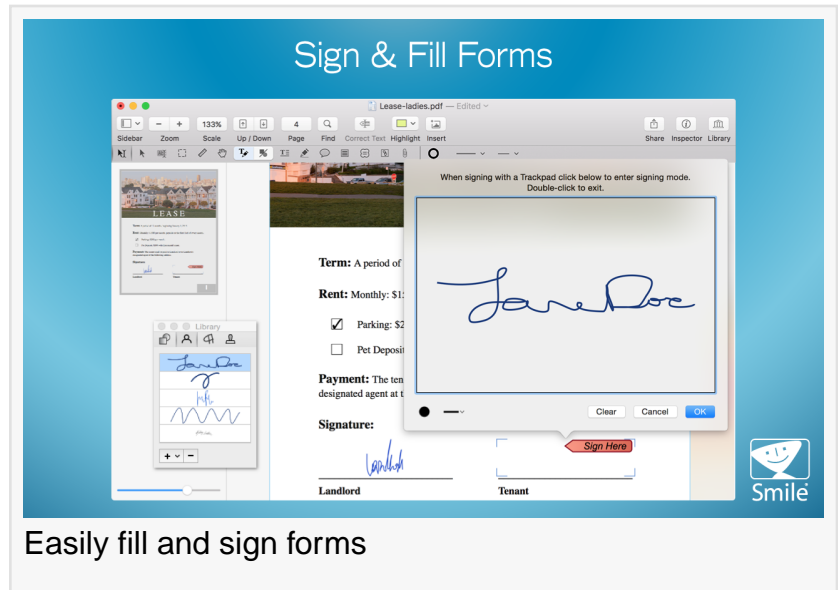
Sign & Fill Forms

Lease-ladies.pdf — Edited

Sidebar Zoom Scale Up / Down Page Find Correct Text Highlight Insert Share Inspector Library

133%

4

LEASE

Library

When signing with a Trackpad click below to enter signing mode. Double-click to exit.

Clear Cancel OK

Term: A period of

Rent: Monthly: $1

Parking: $2

Pet Deposit

Payment: The ten designated agent at t

Signature:

Sign Here

Landlord

Tenant

Smile

Easily fill and sign forms